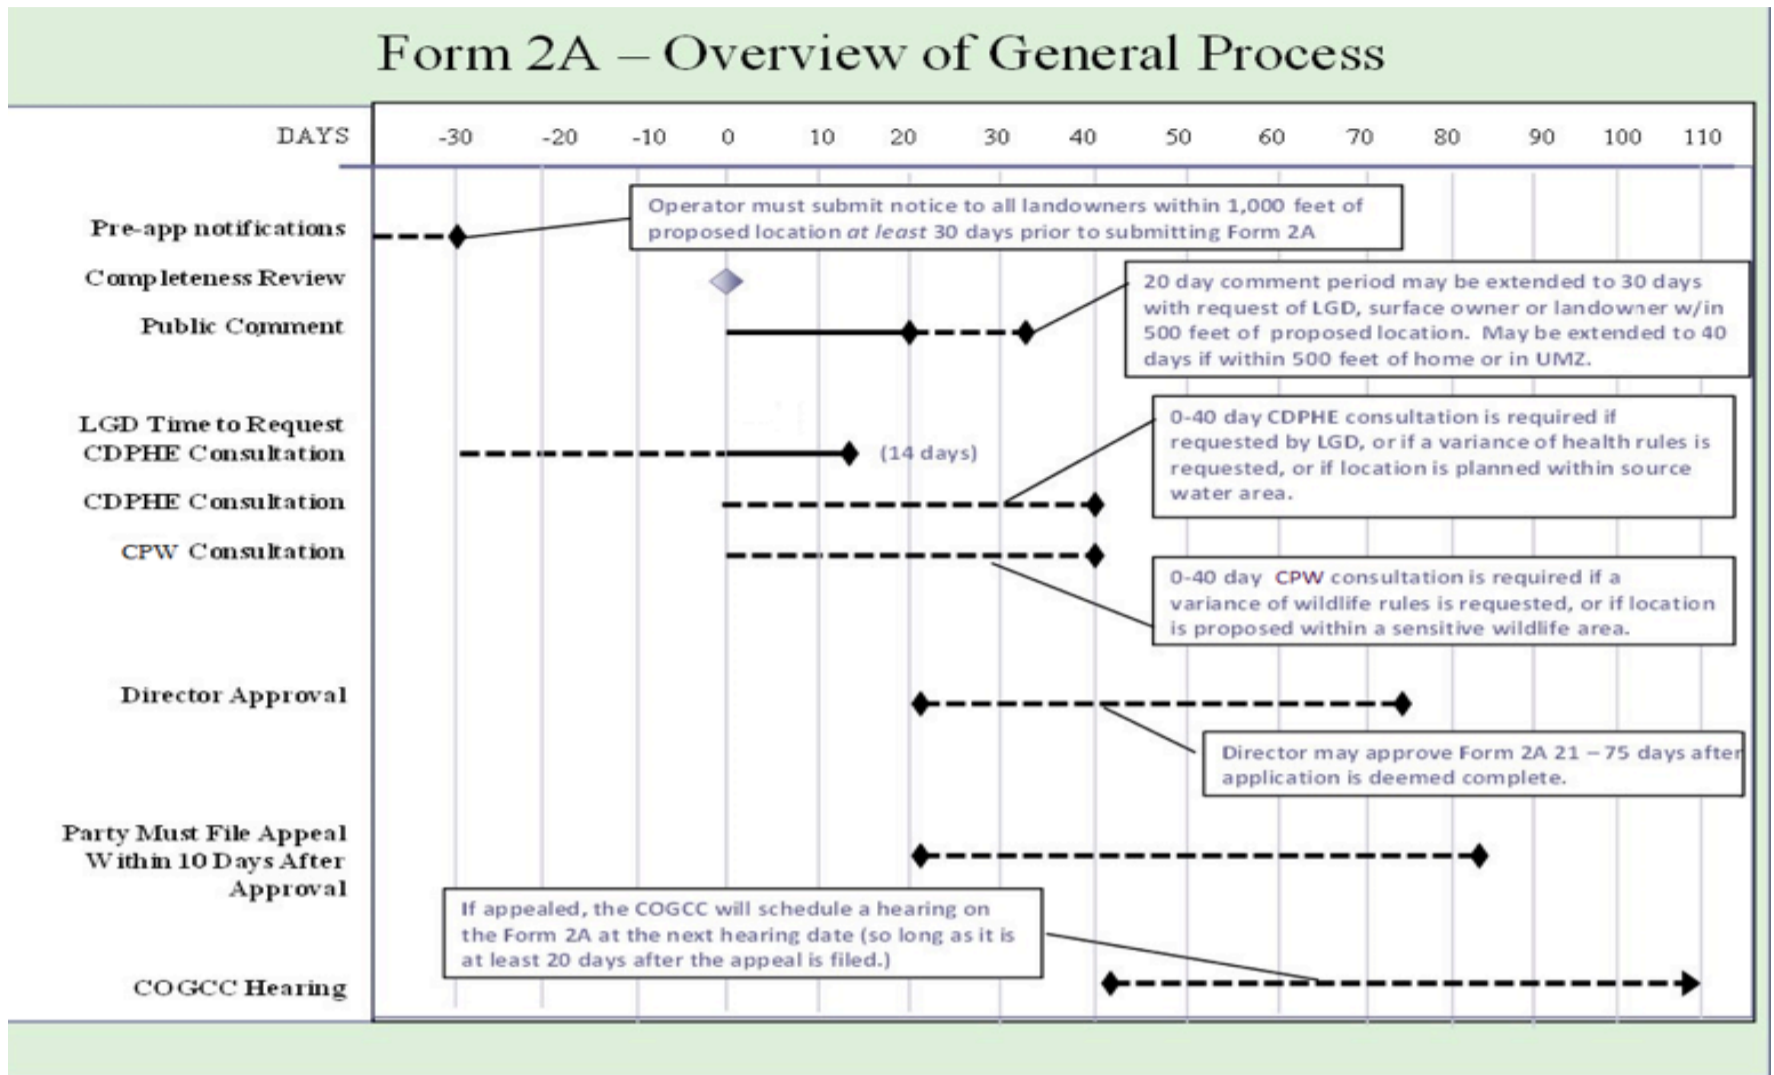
Form 2A – Overview of General Process

| DAYS | -30 | -20 | -10 | 0 | 10 | 20 | 30 | 40 | 50 | 60 | 70 | 80 | 90 | 100 | 110 |
|---|---|---|---|---|---|---|---|---|---|---|---|---|---|---|---|

Pre-app notifications

Operator must submit notice to all landowners within 1,000 feet of proposed location *at least* 30 days prior to submitting Form 2A

Completeness Review

Public Comment

20 day comment period may be extended to 30 days with request of LGD, surface owner or landowner w/in 500 feet of proposed location. May be extended to 40 days if within 500 feet of home or in UMZ.

LGD Time to Request CDPHE Consultation

(14 days)

0-40 day CDPHE consultation is required if requested by LGD, or if a variance of health rules is requested, or if location is planned within source water area.

CDPHE Consultation

CPW Consultation

0-40 day CPW consultation is required if a variance of wildlife rules is requested, or if location is proposed within a sensitive wildlife area.

Director Approval

Director may approve Form 2A 21 – 75 days after application is deemed complete.

Party Must File Appeal Within 10 Days After Approval

If appealed, the COGCC will schedule a hearing on the Form 2A at the next hearing date (so long as it is at least 20 days after the appeal is filed.)

COGCC Hearing